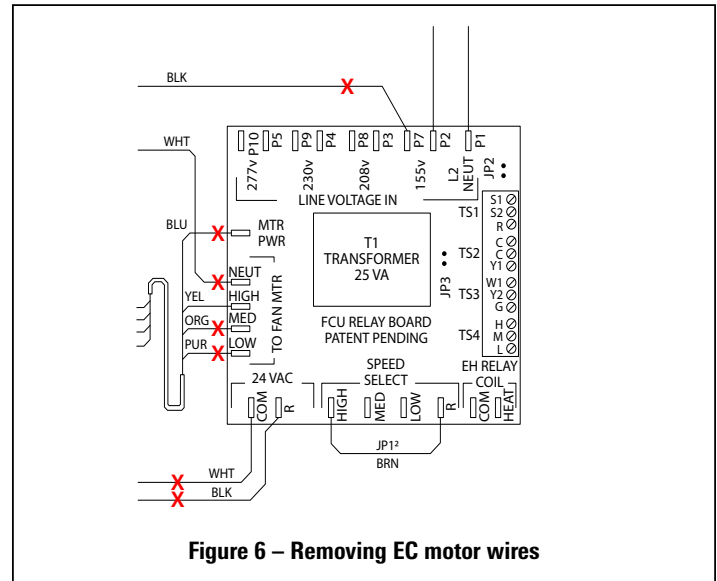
BLK
X
WHT
P10 P5 P9 P4 P8 P3 P7 P2 P1
277v 230v 208v 155v L2 NEUT
JP2
LINE VOLTAGE IN
TS1
S1
S2
R
BLU
X
MTR PWR
T1 TRANSFORMER 25 VA
TS2
C
C
Y1
X
NEUT
TO FAN MTR
JP3
TS3
W1
Y2
G
YEL
HIGH
ORG
X
MED
FCU RELAY BOARD PATENT PENDING
TS4
H
M
L
PUR
X
LOW
24 VAC
SPEED SELECT
EH RELAY COIL
COM R
HIGH MED LOW R
COM HEAT
JP1²
BRN
X
WHT
X
BLK

Figure 6 – Removing EC motor wires